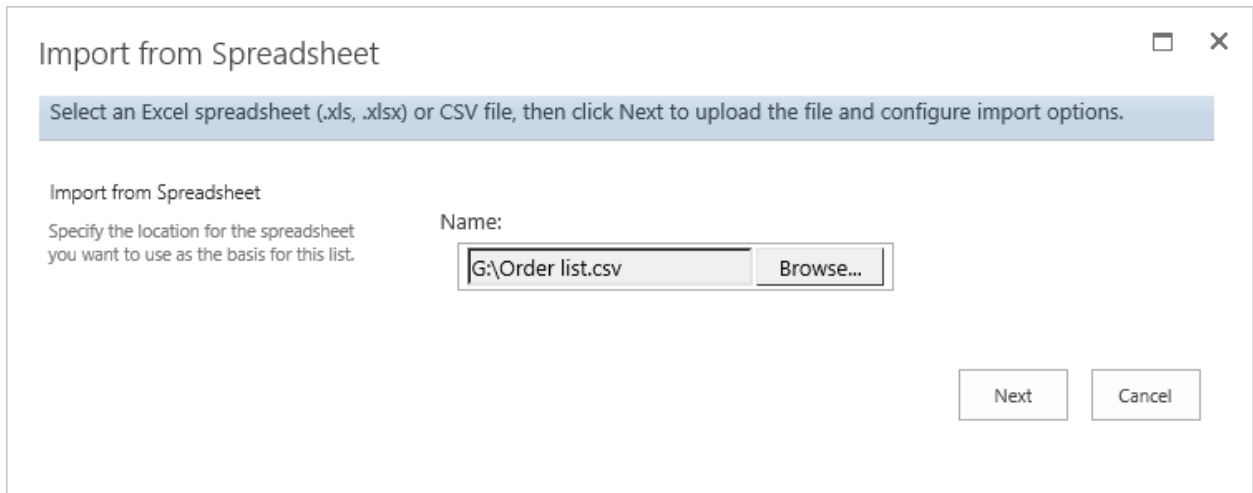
Import from Spreadsheet

Select an Excel spreadsheet (.xls, .xlsx) or CSV file, then click Next to upload the file and configure import options.

Import from Spreadsheet

Specify the location for the spreadsheet you want to use as the basis for this list.

Name:

G:\Order list.csv

Browse...

Next

Cancel